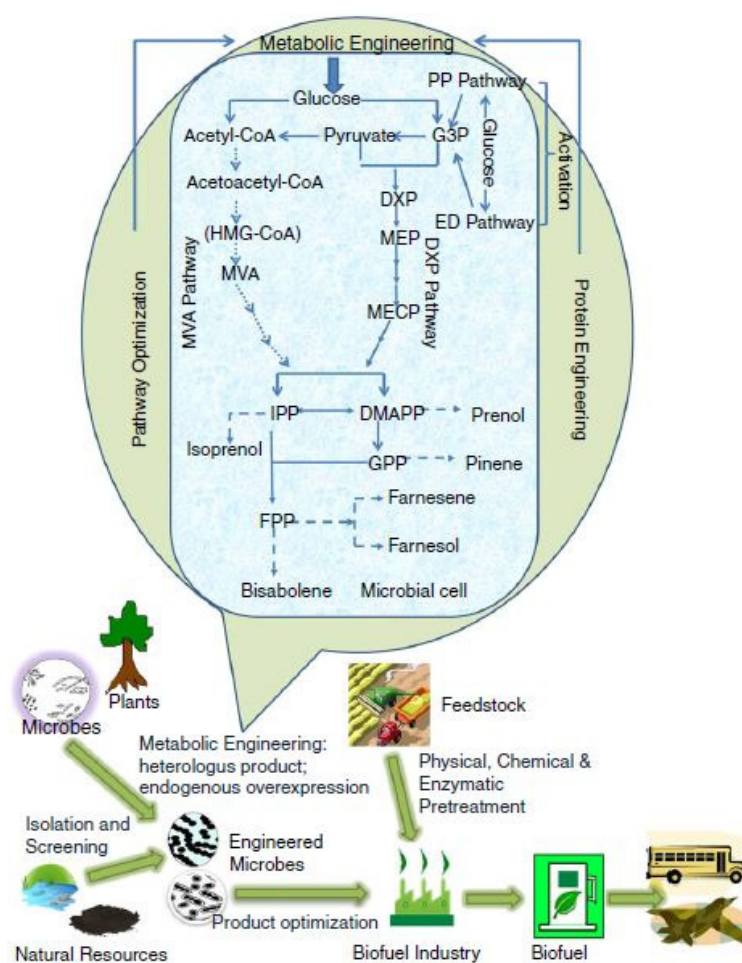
Metabolic Engineering

Glucose
PP Pathway
Acetyl-CoA
Pyruvate
G3P
Glucose
Activation
Acetoacetyl-CoA
DXP
ED Pathway
(HMG-CoA)
MEP
MVA
MVA Pathway
DXP Pathway
MECP
Pathway Optimization
Protein Engineering
IPP
DMAPP
Prenol
Isoprenol
GPP
Pinene
Farnesene
FPP
Farnesol
Bisabolene
Microbial cell

Plants
Microbes
Feedstock
Metabolic Engineering: heterologus product; endogenous overexpression
Physical, Chemical & Enzymatic Pretreatment
Isolation and Screening
Engineered Microbes
Product optimization
Natural Resources
Biofuel Industry
Biofuel